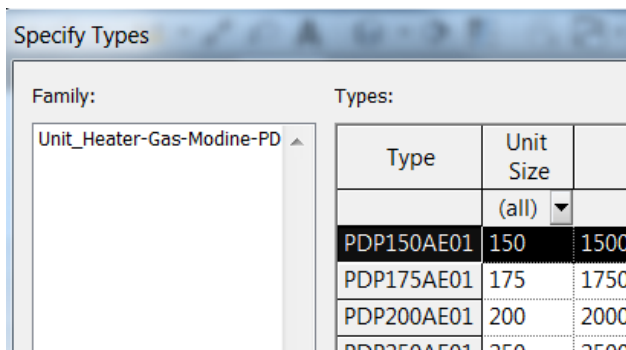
Specify Types

Family:

Unit_Heater-Gas-Modine-PD

Types:

| Type | Unit Size | |
|---|---|---|
| | (all) | |
| PDP150AE01 | 150 | 1500 |
| PDP175AE01 | 175 | 1750 |
| PDP200AE01 | 200 | 2000 |
| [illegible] | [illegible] | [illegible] |